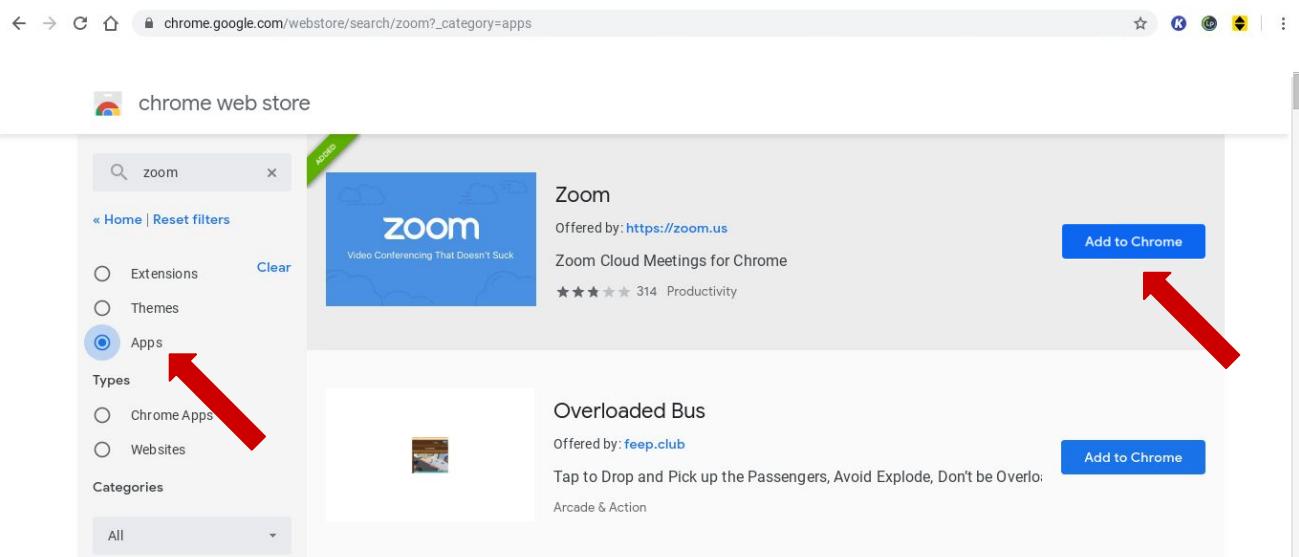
chrome.google.com/webstore/search/zoom?_category=apps

chrome web store

zoom

« Home | Reset filters

Extensions
Clear

Themes

Apps

Types

Chrome Apps

Websites

Categories

All

ADDED

zoom
Video Conferencing That Doesn't Suck

Zoom

Offered by: https://zoom.us

Zoom Cloud Meetings for Chrome

314 Productivity

Add to Chrome

Overloaded Bus

Offered by: feep.club

Tap to Drop and Pick up the Passengers, Avoid Explode, Don't be Overlo

Arcade & Action

Add to Chrome